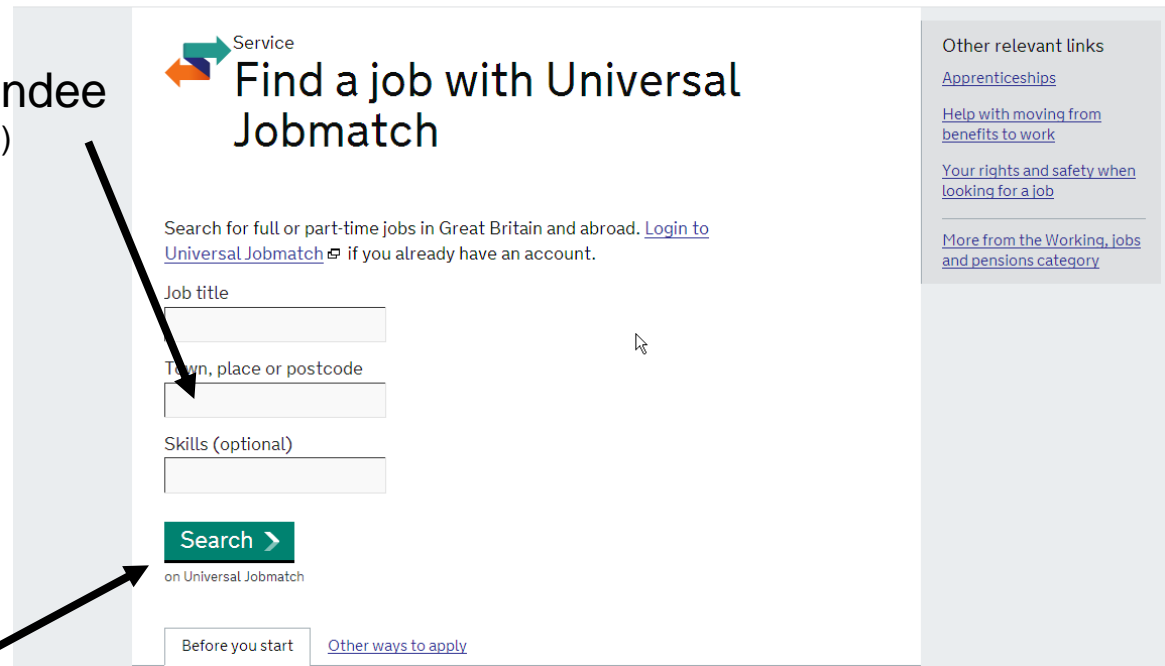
ndee
)

Service
Find a job with Universal Jobmatch

Search for full or part-time jobs in Great Britain and abroad. Login to Universal Jobmatch if you already have an account.

Job title

Town, place or postcode

Skills (optional)

Search

on Universal Jobmatch

Before you start | Other ways to apply

Other relevant links

Apprenticeships

Help with moving from benefits to work

Your rights and safety when looking for a job

More from the Working, jobs and pensions category